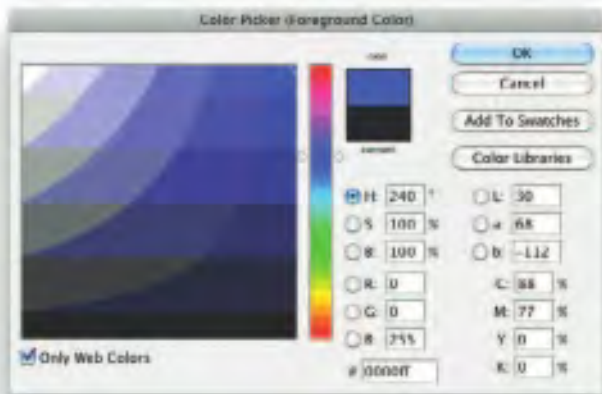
Color Picker (Foreground Color)

new

current

OK

Cancel

Add To Swatches

Color Libraries

H: 240 °

S: 100 %

B: 100 %

R: 0

G: 0

B: 255

L: 30

a: 68

b: -112

C: 88 %

M: 77 %

Y: 0 %

K: 0 %

# 0000ff

Only Web Colors